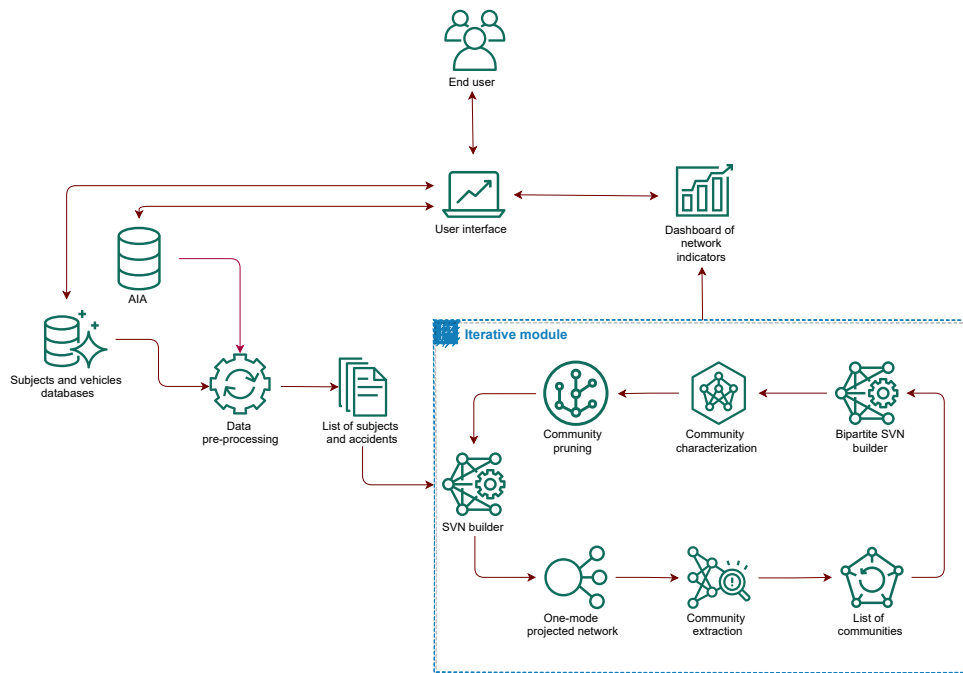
End user

User interface

Dashboard of network indicators

AIA

Subjects and vehicles databases

Data pre-processing

List of subjects and accidents

Iterative module

Community pruning

Community characterization

Bipartite SVN builder

SVN builder

One-mode projected network

Community extraction

List of communities